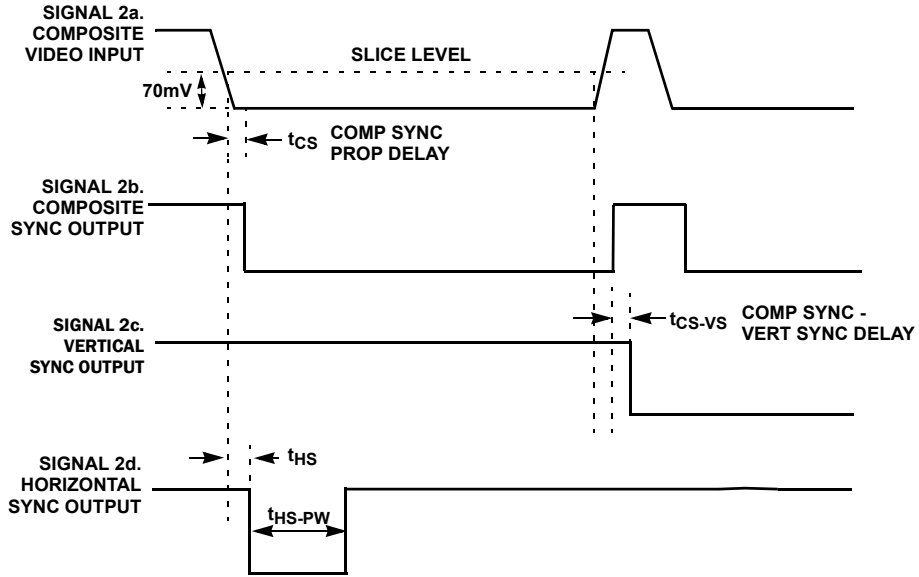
SIGNAL 2a.
COMPOSITE
VIDEO INPUT

SLICE LEVEL

70mV

$t_{CS}$ COMP SYNC PROP DELAY

SIGNAL 2b.
COMPOSITE
SYNC OUTPUT

SIGNAL 2c.
VERTICAL
SYNC OUTPUT

$t_{CS\text{-}VS}$ COMP SYNC - VERT SYNC DELAY

SIGNAL 2d.
HORIZONTAL
SYNC OUTPUT

$t_{HS}$

$t_{HS\text{-}PW}$